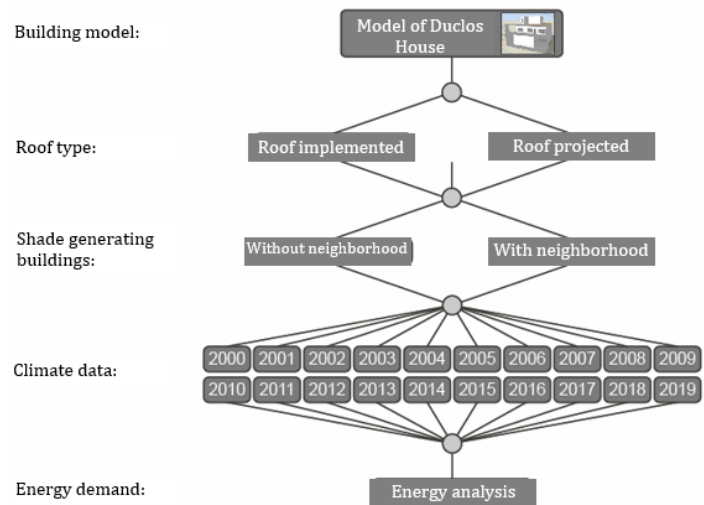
Building model:

Model of Duclos House

Roof type:

Roof implemented

Roof projected

Shade generating buildings:

Without neighborhood

With neighborhood

Climate data:

2000 2001 2002 2003 2004 2005 2006 2007 2008 2009

2010 2011 2012 2013 2014 2015 2016 2017 2018 2019

Energy demand:

Energy analysis